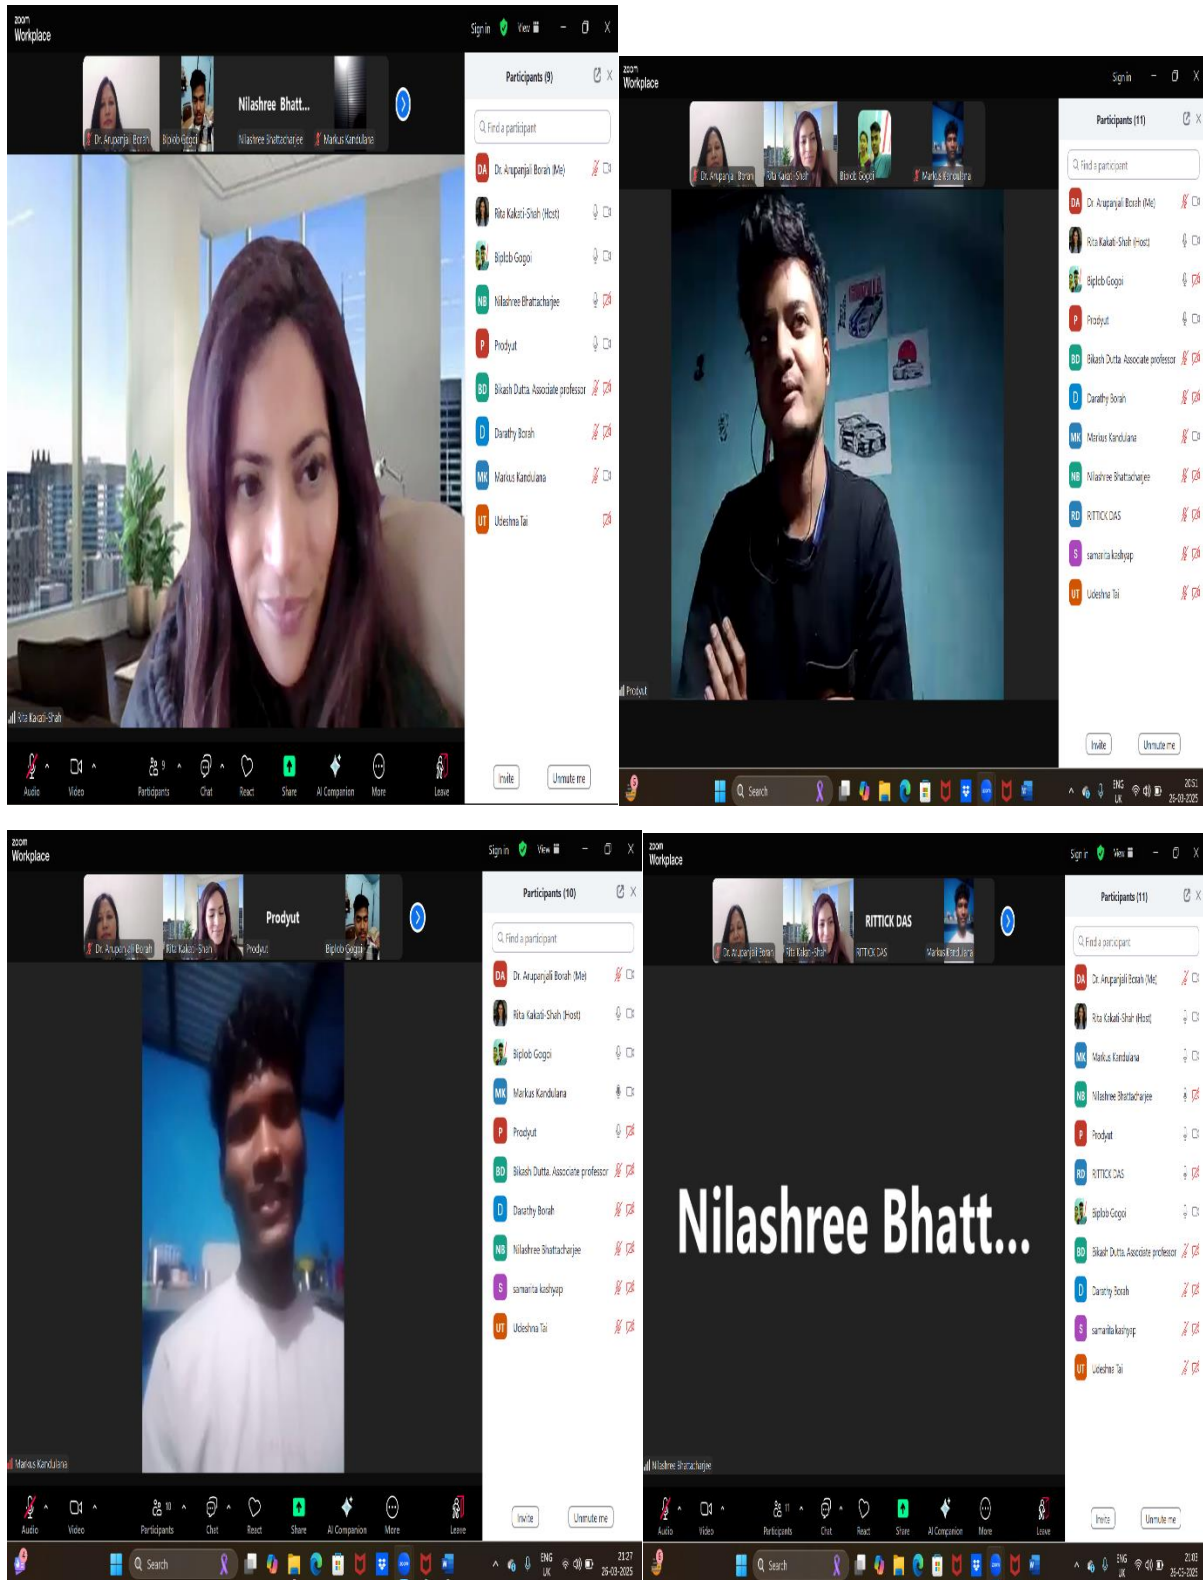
zoom
Workplace
Sign in View
Nilashree Bhatt...
Dr. Arupanjali Borah Biplob Gogoi Nilashree Bhattacharjee Markus Kandulana
Participants (9)
Find a participant
DA Dr. Arupanjali Borah (Me)
Rita Kakati-Shah (Host)
Biplob Gogoi
NB Nilashree Bhattacharjee
P Prodyut
BD Bikash Dutta. Associate professor
D Darathy Borah
MK Markus Kandulana
UT Udeshna Tai
Rita Kakati-Shah
Audio Video Participants 9 Chat React Share AI Companion More Leave
Invite Unmute me

zoom
Workplace
Sign in
Dr. Arupanjali Borah Rita Kakati-Shah Biplob Gogoi Markus Kandulana
Participants (11)
Find a participant
DA Dr. Arupanjali Borah (Me)
Rita Kakati-Shah (Host)
Biplob Gogoi
P Prodyut
BD Bikash Dutta. Associate professor
D Darathy Borah
MK Markus Kandulana
NB Nilashree Bhattacharjee
RD RITTICK DAS
S samanta kashyap
UT Udeshna Tai
Prodyut
Invite Unmute me
Search
ENG UK 20:51 26-03-2025

zoom
Workplace
Sign in View
Dr. Arupanjali Borah Rita Kakati-Shah Prodyut Prodyut Biplob Gogoi
Participants (10)
Find a participant
DA Dr. Arupanjali Borah (Me)
Rita Kakati-Shah (Host)
Biplob Gogoi
MK Markus Kandulana
P Prodyut
BD Bikash Dutta. Associate professor
D Darathy Borah
NB Nilashree Bhattacharjee
S samanta kashyap
UT Udeshna Tai
Markus Kandulana
Audio Video Participants 10 Chat React Share AI Companion More Leave
Invite Unmute me
Search
ENG UK 21:27 26-03-2025

zoom
Workplace
Sign in View
Dr. Arupanjali Borah Rita Kakati-Shah RITTICK DAS RITTICK DAS Markus Kandulana
Participants (11)
Find a participant
DA Dr. Arupanjali Borah (Me)
Rita Kakati-Shah (Host)
MK Markus Kandulana
NB Nilashree Bhattacharjee
P Prodyut
RD RITTICK DAS
Biplob Gogoi
BD Bikash Dutta. Associate professor
D Darathy Borah
S samanta kashyap
UT Udeshna Tai
Nilashree Bhatt...
Nilashree Bhattacharjee
Audio Video Participants 11 Chat React Share AI Companion More Leave
Invite Unmute me
Search
ENG UK 21:03 26-03-2025